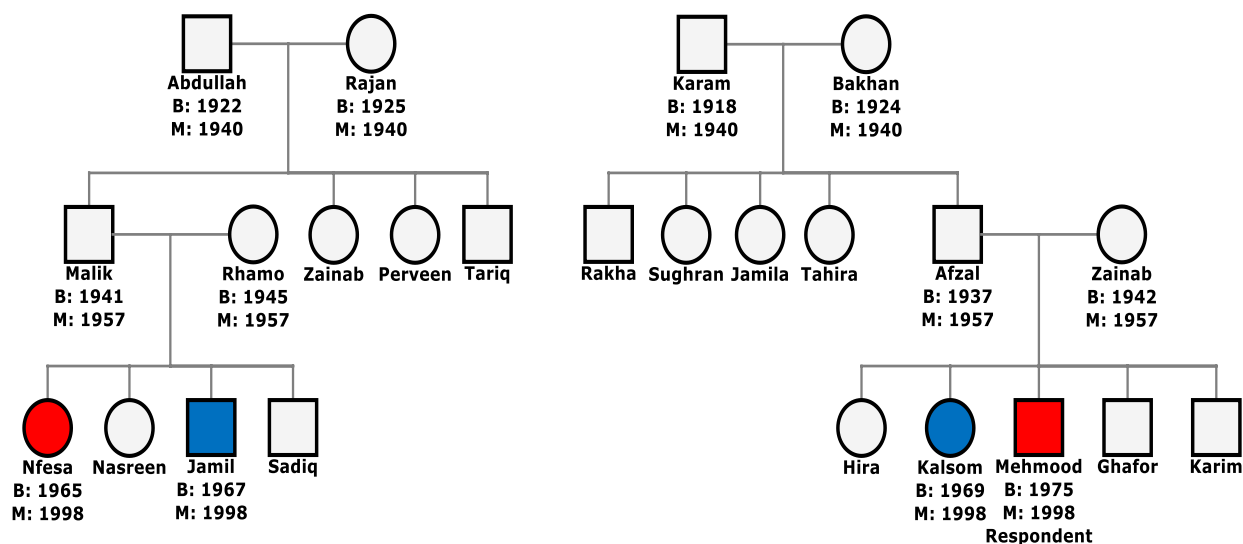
Abdullah
B: 1922
M: 1940

Rajan
B: 1925
M: 1940

Karam
B: 1918
M: 1940

Bakhan
B: 1924
M: 1940

Malik
B: 1941
M: 1957

Rhamo
B: 1945
M: 1957

Zainab

Perveen

Tariq

Rakha

Sughran

Jamila

Tahira

Afzal
B: 1937
M: 1957

Zainab
B: 1942
M: 1957

Nfesa
B: 1965
M: 1998

Nasreen

Jamil
B: 1967
M: 1998

Sadiq

Hira

Kalsom
B: 1969
M: 1998

Mehmood
B: 1975
M: 1998
Respondent

Ghafor

Karim